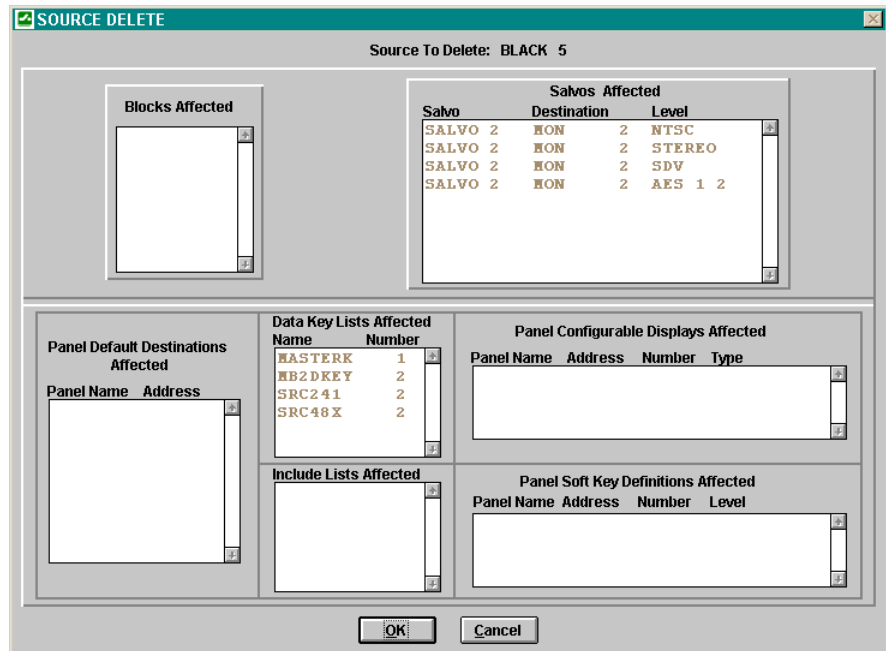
SOURCE DELETE

Source To Delete: BLACK 5

Blocks Affected

Salvos Affected

| Salvo | Destination | | Level |
|---|---|---|---|
| SALVO 2 | MON | 2 | NTSC |
| SALVO 2 | MON | 2 | STEREO |
| SALVO 2 | MON | 2 | SDV |
| SALVO 2 | MON | 2 | AES 1 2 |

Panel Default Destinations Affected

Panel Name Address

Data Key Lists Affected

| Name | Number |
|---|---|
| MASTERK | 1 |
| MB2DKEY | 2 |
| SRC241 | 2 |
| SRC48X | 2 |

Include Lists Affected

Panel Configurable Displays Affected

Panel Name Address Number Type

Panel Soft Key Definitions Affected

Panel Name Address Number Level

OK Cancel